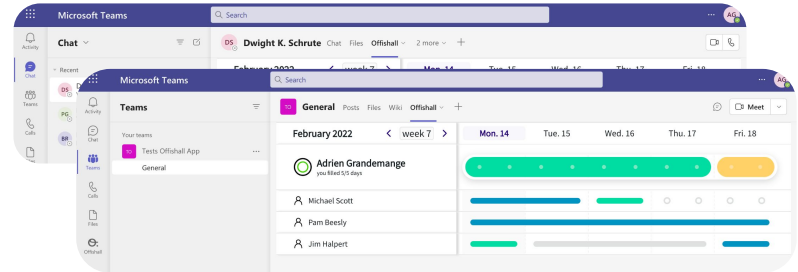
Microsoft Teams

Search

AG

Activity

Chat

Teams

Calls

Chat

Recent

DS

PG

BP

DS Dwight K. Schrute Chat Files Offishall 2 more +

February 2022 week 7 Mon. 14 Tue. 15 Wed. 16 Thu. 17 Fri. 18

Microsoft Teams

Search

AG

Activity

Chat

Teams

Calls

Files

Offishall

Teams

Your teams

TO Tests Offishall App ···

General

TO General Posts Files Wiki Offishall +

Meet

February 2022 week 7

Mon. 14 Tue. 15 Wed. 16 Thu. 17 Fri. 18

Adrien Grandemange
you filled 5/5 days

Michael Scott

Pam Beesly

Jim Halpert